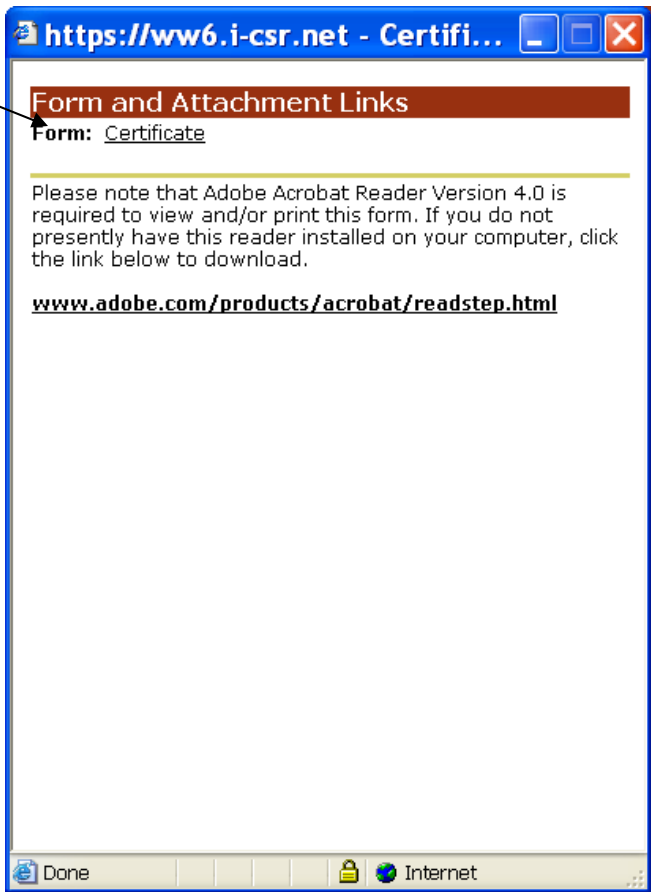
https://ww6.i-csr.net - Certifi...

Form and Attachment Links

Form: Certificate

Please note that Adobe Acrobat Reader Version 4.0 is required to view and/or print this form. If you do not presently have this reader installed on your computer, click the link below to download.

www.adobe.com/products/acrobat/readstep.html

Done

Internet